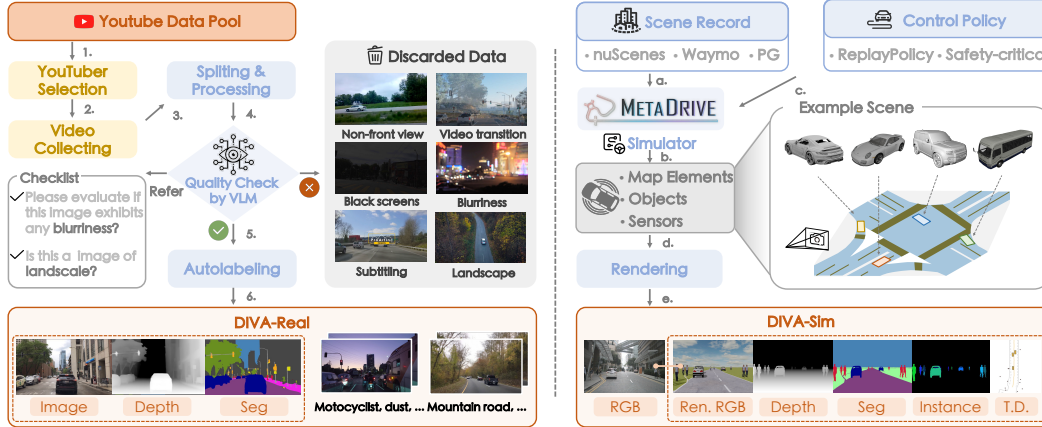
Youtube Data Pool

1.

YouTuber Selection

2.

Video Collecting

3.

Spliting & Processing

4.

Quality Check by VLM

Refer

Checklist

Please evaluate if this image exhibits any blurriness?

Is this a image of landscale?

5.

Autolabeling

6.

Discarded Data

Non-front view

Video transition

Black screens

Blurriness

Subtitling

Landscape

DIVA-Real

Image

Depth

Seg

Motocyclist, dust, ...

Mountain road, ...

Scene Record

· nuScenes · Waymo · PG

Control Policy

· ReplayPolicy · Safety-critica

a.

c.

METADRIVE

Simulator

b.

· Map Elements

· Objects

· Sensors

Example Scene

d.

Rendering

e.

DIVA-Sim

RGB

Ren. RGB

Depth

Seg

Instance

T.D.